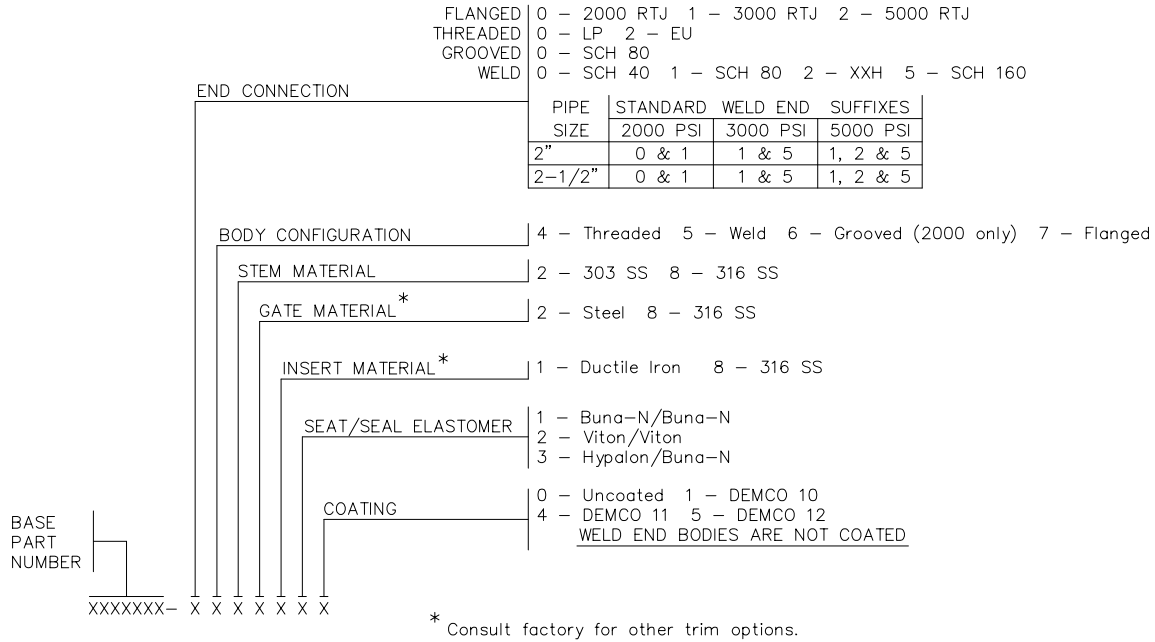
FLANGED | 0 – 2000 RTJ 1 – 3000 RTJ 2 – 5000 RTJ
THREADED | 0 – LP 2 – EU
GROOVED | 0 – SCH 80
WELD | 0 – SCH 40 1 – SCH 80 2 – XXH 5 – SCH 160

END CONNECTION

| PIPE SIZE | STANDARD 2000 PSI | WELD END 3000 PSI | SUFFIXES 5000 PSI |
|---|---|---|---|
| 2" | 0 & 1 | 1 & 5 | 1, 2 & 5 |
| 2-1/2" | 0 & 1 | 1 & 5 | 1, 2 & 5 |

BODY CONFIGURATION | 4 – Threaded 5 – Weld 6 – Grooved (2000 only) 7 – Flanged

STEM MATERIAL | 2 – 303 SS 8 – 316 SS

GATE MATERIAL* | 2 – Steel 8 – 316 SS

INSERT MATERIAL* | 1 – Ductile Iron 8 – 316 SS

SEAT/SEAL ELASTOMER | 1 – Buna-N/Buna-N
2 – Viton/Viton
3 – Hypalon/Buna-N

COATING | 0 – Uncoated 1 – DEMCO 10
4 – DEMCO 11 5 – DEMCO 12
WELD END BODIES ARE NOT COATED

BASE PART NUMBER

XXXXXXX- X X X X X X X

* Consult factory for other trim options.